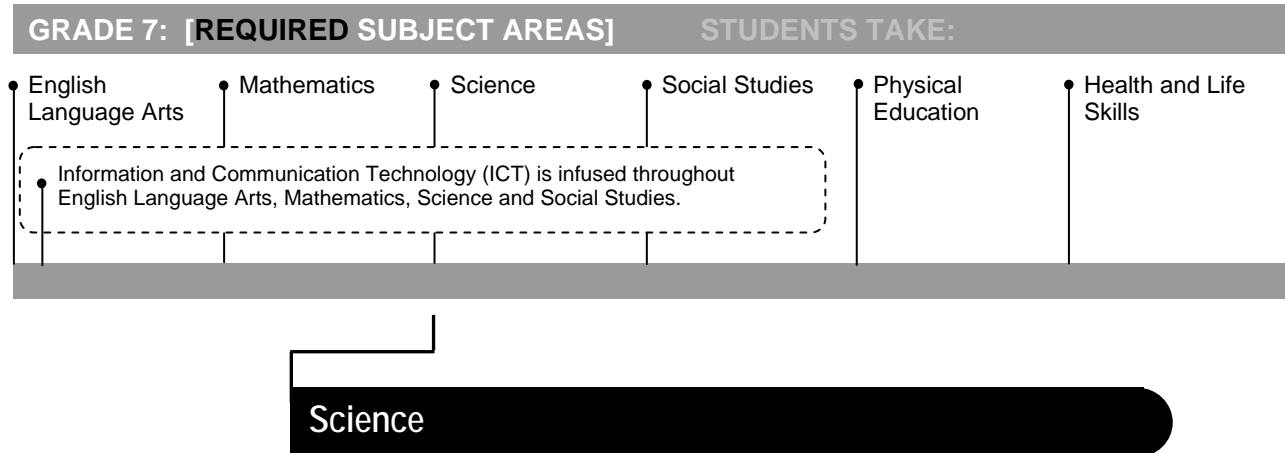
GRADE 7: [REQUIRED SUBJECT AREAS] STUDENTS TAKE:

English Language Arts

Mathematics

Science

Social Studies

Physical Education

Health and Life Skills

Information and Communication Technology (ICT) is infused throughout English Language Arts, Mathematics, Science and Social Studies.

Science